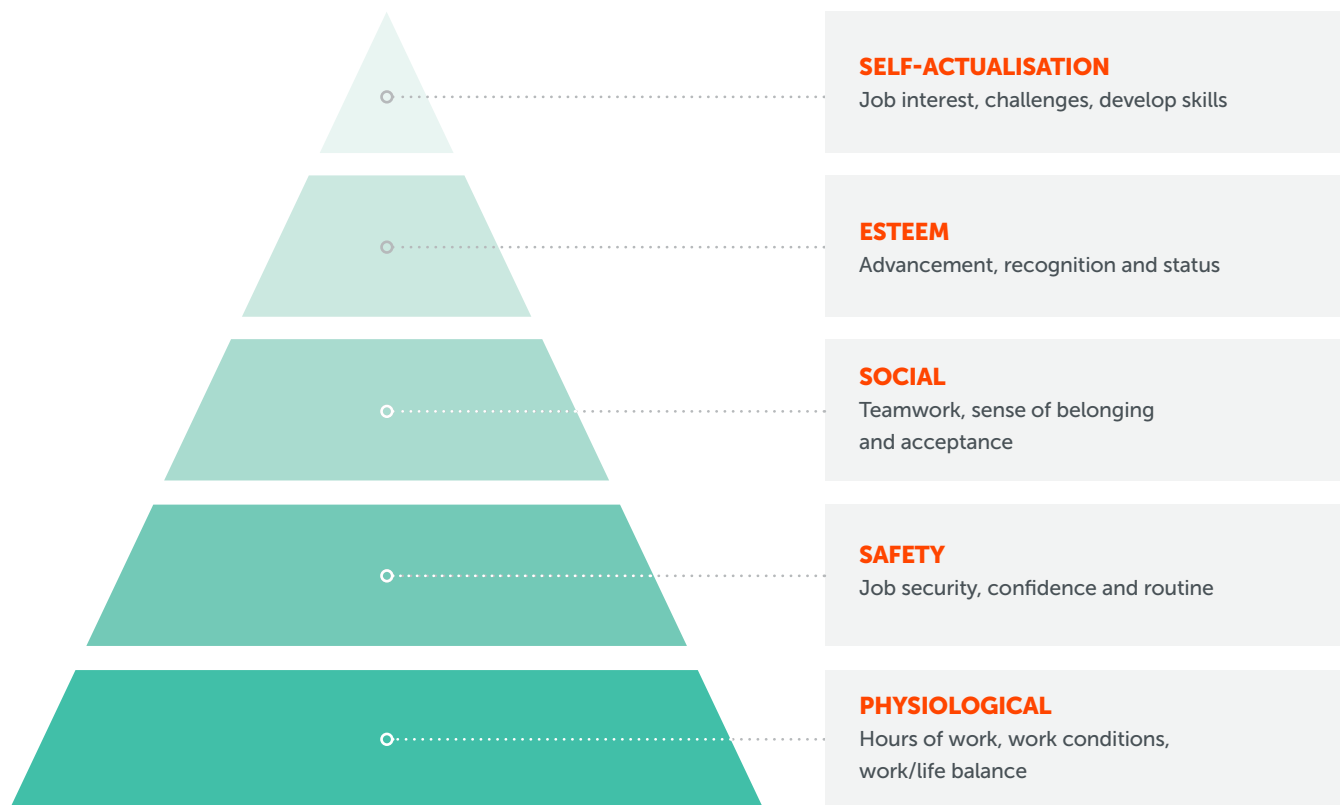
SELF-ACTUALISATION
Job interest, challenges, develop skills

ESTEEM
Advancement, recognition and status

SOCIAL
Teamwork, sense of belonging and acceptance

SAFETY
Job security, confidence and routine

PHYSIOLOGICAL
Hours of work, work conditions, work/life balance